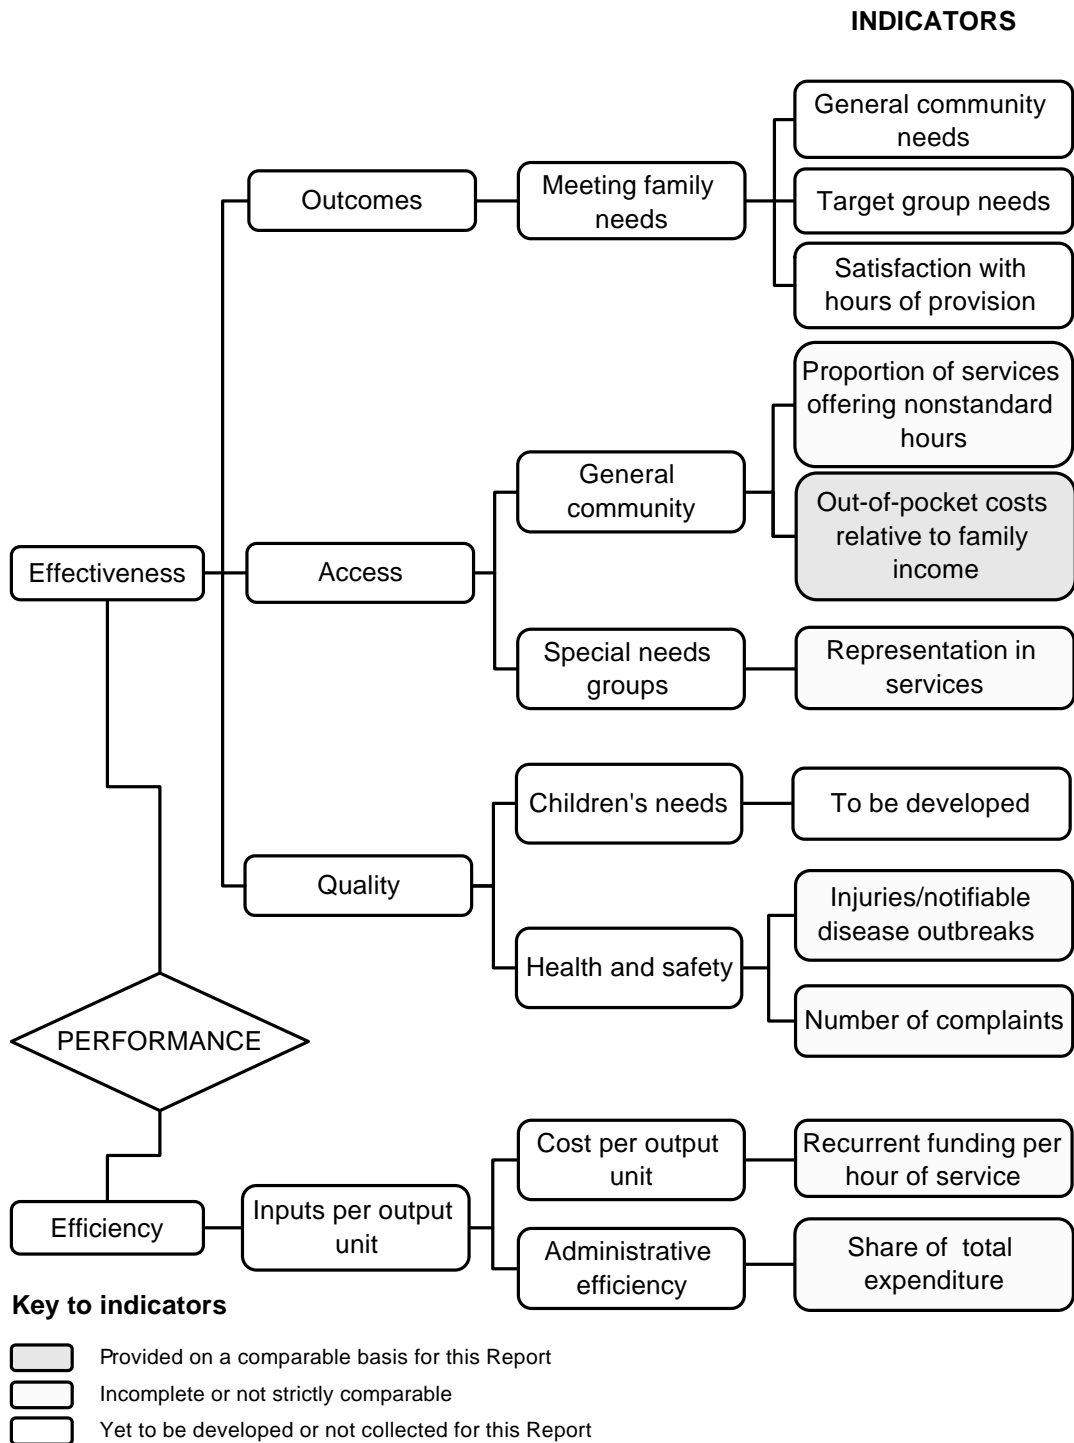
INDICATORS

Outcomes

Meeting family needs

General community needs

Target group needs

Satisfaction with hours of provision

Effectiveness

Access

General community

Proportion of services offering nonstandard hours

Out-of-pocket costs relative to family income

Special needs groups

Representation in services

Quality

Children's needs

To be developed

Health and safety

Injuries/notifiable disease outbreaks

Number of complaints

PERFORMANCE

Efficiency

Inputs per output unit

Cost per output unit

Recurrent funding per hour of service

Administrative efficiency

Share of total expenditure

Key to indicators

Provided on a comparable basis for this Report

Incomplete or not strictly comparable

Yet to be developed or not collected for this Report